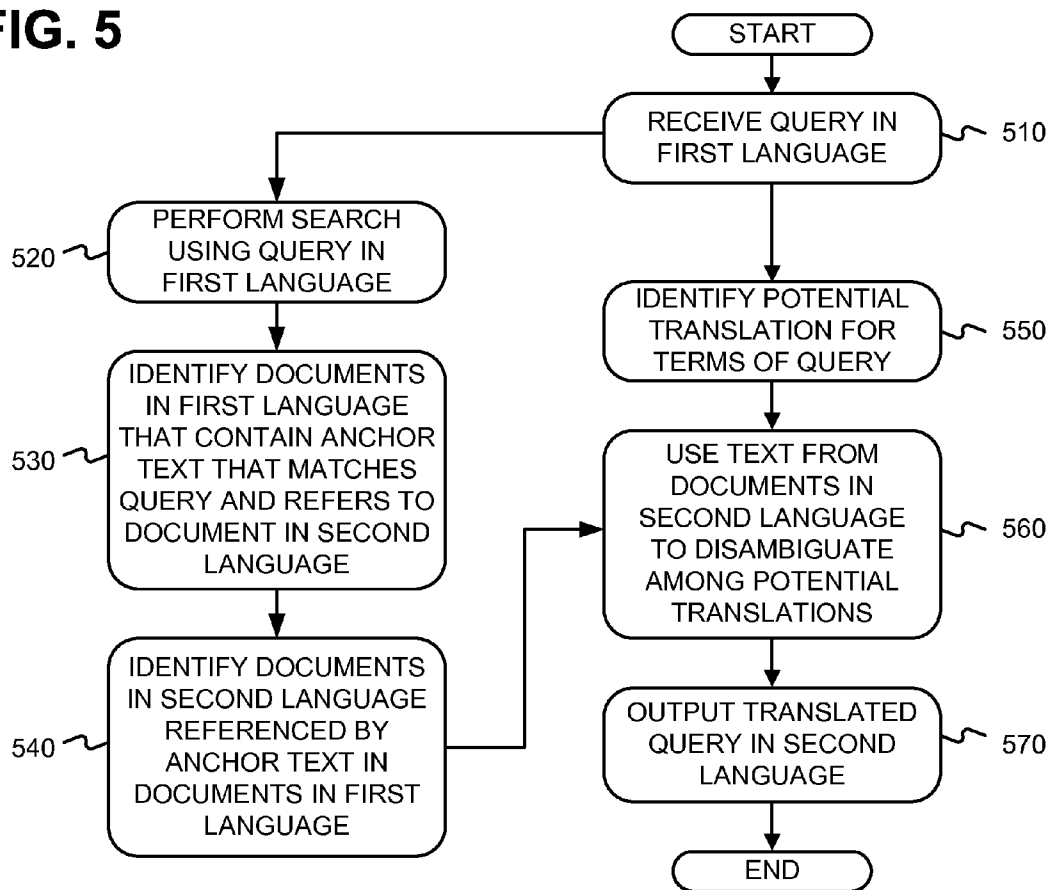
FIG. 5

START

RECEIVE QUERY IN FIRST LANGUAGE

510

PERFORM SEARCH USING QUERY IN FIRST LANGUAGE

520

IDENTIFY DOCUMENTS IN FIRST LANGUAGE THAT CONTAIN ANCHOR TEXT THAT MATCHES QUERY AND REFERS TO DOCUMENT IN SECOND LANGUAGE

530

IDENTIFY DOCUMENTS IN SECOND LANGUAGE REFERENCED BY ANCHOR TEXT IN DOCUMENTS IN FIRST LANGUAGE

540

IDENTIFY POTENTIAL TRANSLATION FOR TERMS OF QUERY

550

USE TEXT FROM DOCUMENTS IN SECOND LANGUAGE TO DISAMBIGUATE AMONG POTENTIAL TRANSLATIONS

560

OUTPUT TRANSLATED QUERY IN SECOND LANGUAGE

570

END